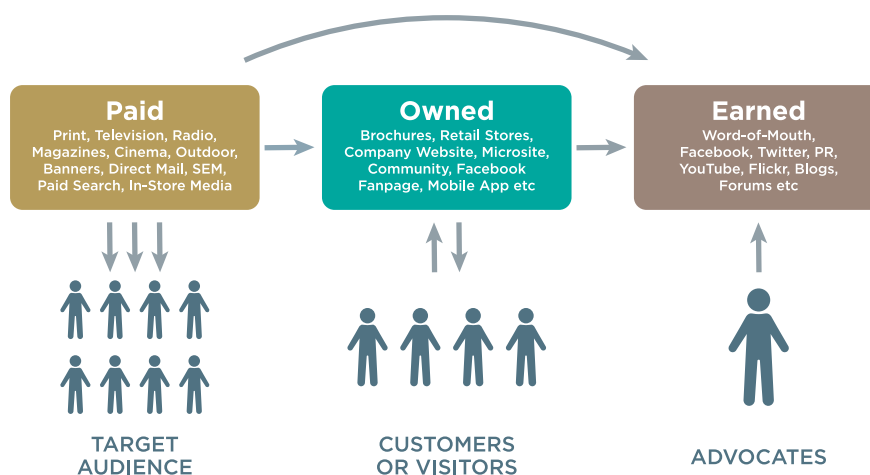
Paid
Print, Television, Radio, Magazines, Cinema, Outdoor, Banners, Direct Mail, SEM, Paid Search, In-Store Media

Owned
Brochures, Retail Stores, Company Website, Microsite, Community, Facebook Fanpage, Mobile App etc

Earned
Word-of-Mouth, Facebook, Twitter, PR, YouTube, Flickr, Blogs, Forums etc

TARGET AUDIENCE

CUSTOMERS OR VISITORS

ADVOCATES